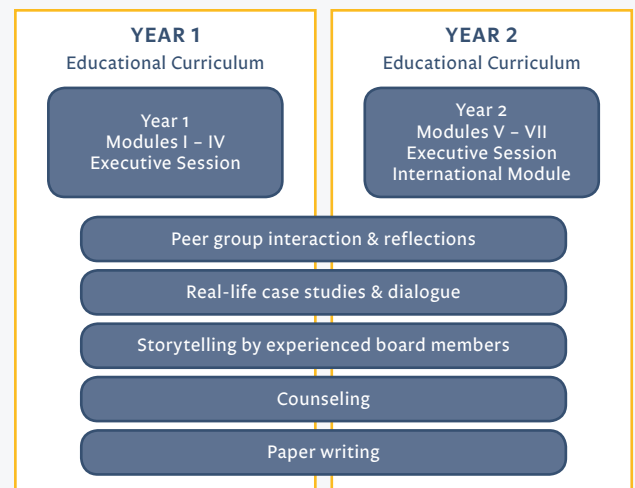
YEAR 1
Educational Curriculum

Year 1
Modules I – IV
Executive Session

YEAR 2
Educational Curriculum

Year 2
Modules V – VII
Executive Session
International Module

Peer group interaction & reflections

Real-life case studies & dialogue

Storytelling by experienced board members

Counseling

Paper writing